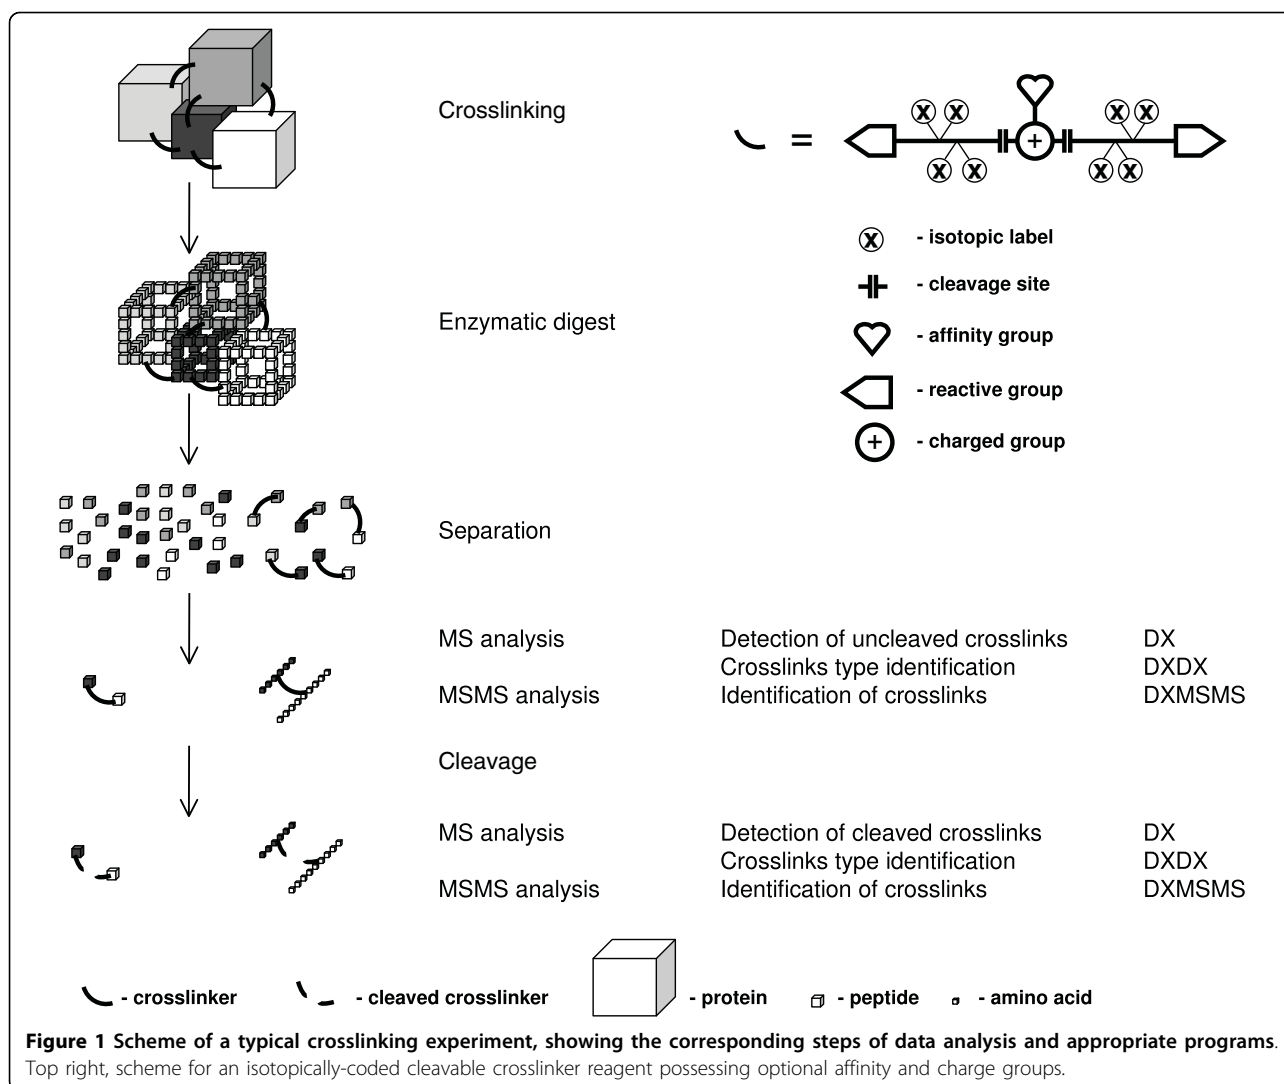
Crosslinking

=

- isotopic label

- cleavage site

- affinity group

- reactive group

- charged group

Enzymatic digest

Separation

MS analysis | Detection of uncleaved crosslinks | DX
Crosslinks type identification | DXDX
MSMS analysis | Identification of crosslinks | DXMSMS

Cleavage

MS analysis | Detection of cleaved crosslinks | DX
Crosslinks type identification | DXDX
MSMS analysis | Identification of crosslinks | DXMSMS

- crosslinker - cleaved crosslinker - protein - peptide - amino acid

**Figure 1 Scheme of a typical crosslinking experiment, showing the corresponding steps of data analysis and appropriate programs.** Top right, scheme for an isotopically-coded cleavable crosslinker reagent possessing optional affinity and charge groups.